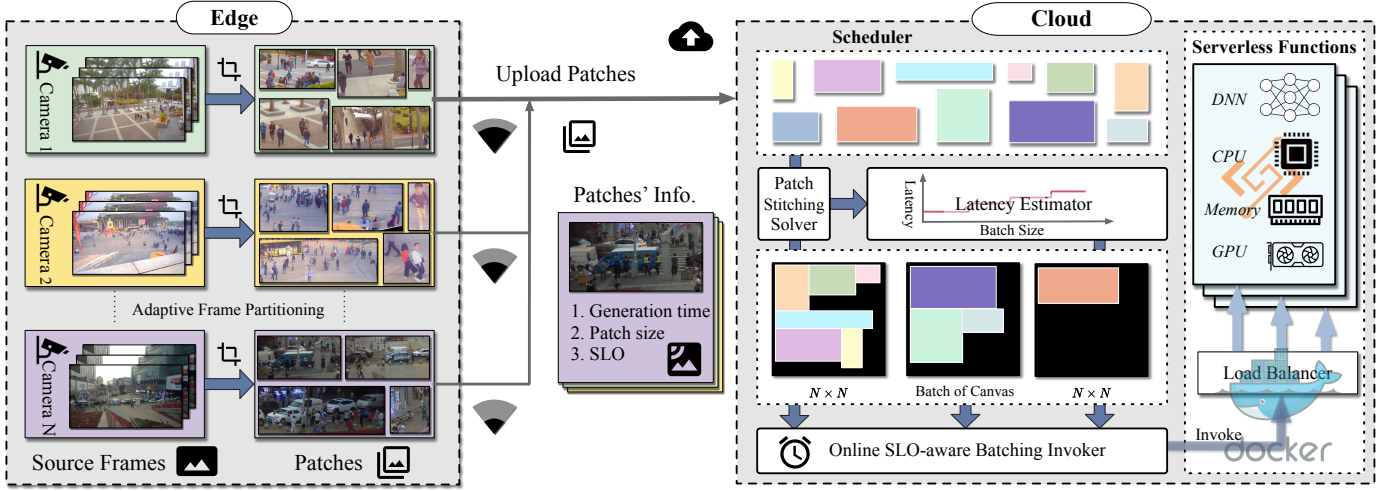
Edge

Camera 1

Camera 2

Adaptive Frame Partitioning

Camera N

Source Frames

Patches

Upload Patches

Patches' Info.

1. Generation time
2. Patch size
3. SLO

Cloud

Scheduler

Patch Stitching Solver

Latency

Latency Estimator

Batch Size

$N \times N$

Batch of Canvas

$N \times N$

Online SLO-aware Batching Invoker

Invoke

Serverless Functions

DNN

CPU

Memory

GPU

Load Balancer

docker